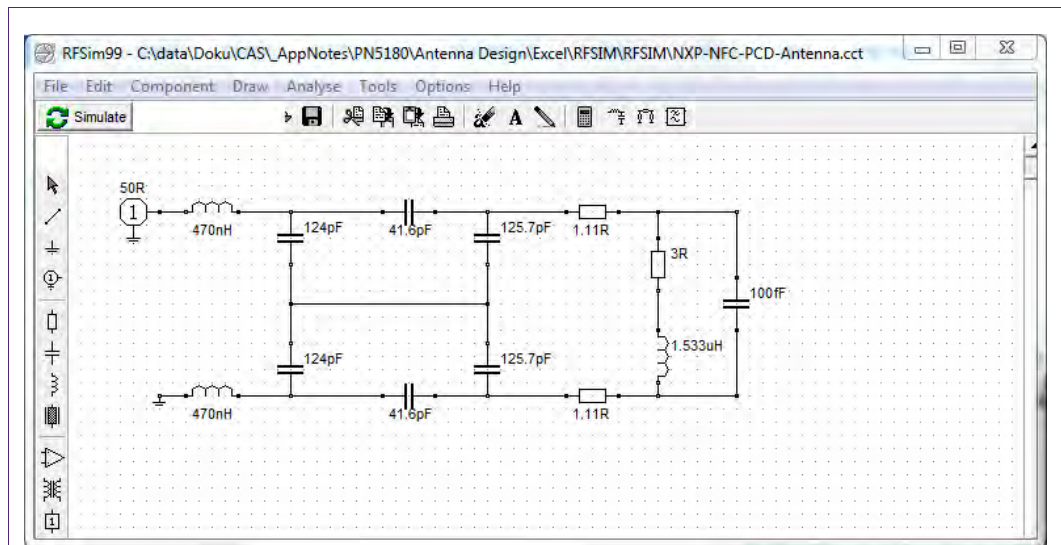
RFSim99 - C:\data\Doku\CAS\_AppNotes\PN5180\Antenna Design\Excel\RFSIM\RFSIM\NXP-NFC-PCD-Antenna.cct

File Edit Component Draw Analyse Tools Options Help

Simulate

50R

1

470nH

124pF

41.6pF

125.7pF

1.11R

3R

100fF

1.533uH

124pF

125.7pF

470nH

41.6pF

1.11R

1